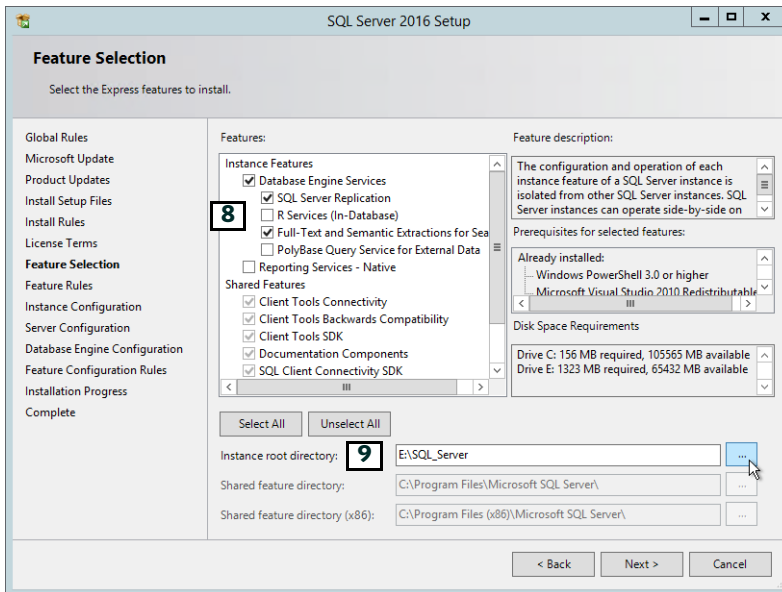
SQL Server 2016 Setup

Feature Selection

Select the Express features to install.

Global Rules
Microsoft Update
Product Updates
Install Setup Files
Install Rules
License Terms
Feature Selection
Feature Rules
Instance Configuration
Server Configuration
Database Engine Configuration
Feature Configuration Rules
Installation Progress
Complete

Features:

Instance Features
Database Engine Services
SQL Server Replication
R Services (In-Database)
Full-Text and Semantic Extractions for Sea
PolyBase Query Service for External Data
Reporting Services - Native
Shared Features
Client Tools Connectivity
Client Tools Backwards Compatibility
Client Tools SDK
Documentation Components
SQL Client Connectivity SDK

8

Feature description:

The configuration and operation of each instance feature of a SQL Server instance is isolated from other SQL Server instances. SQL Server instances can operate side-by-side on

Prerequisites for selected features:

Already installed:
Windows PowerShell 3.0 or higher
Microsoft Visual Studio 2010 Redistributable

Disk Space Requirements

Drive C: 156 MB required, 105565 MB available
Drive E: 1323 MB required, 65432 MB available

Select All
Unselect All

9

Instance root directory: E:\SQL_Server ...

Shared feature directory: C:\Program Files\Microsoft SQL Server\ ...

Shared feature directory (x86): C:\Program Files (x86)\Microsoft SQL Server\ ...

< Back
Next >
Cancel